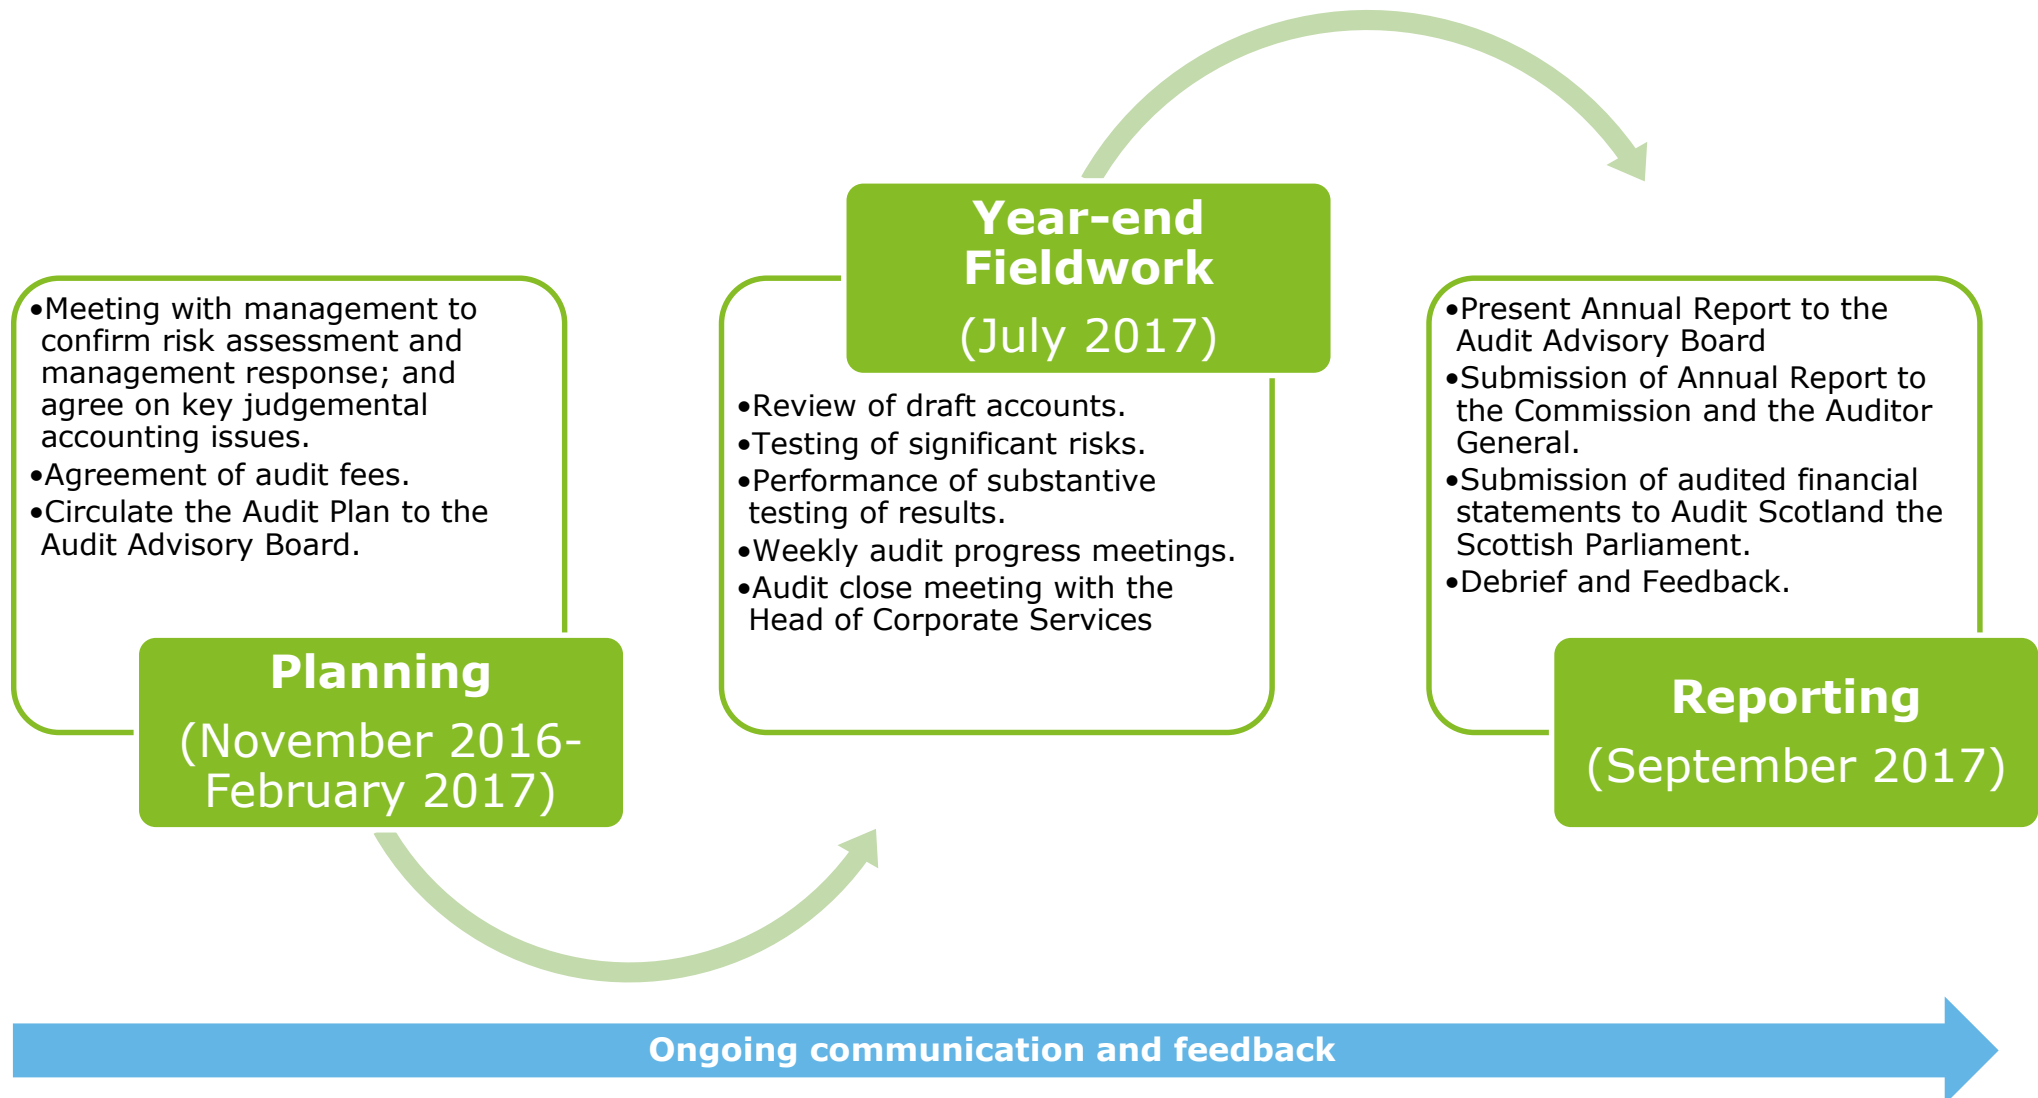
•Meeting with management to confirm risk assessment and management response; and agree on key judgemental accounting issues.
•Agreement of audit fees.
•Circulate the Audit Plan to the Audit Advisory Board.

Planning
(November 2016-February 2017)

Year-end Fieldwork
(July 2017)

•Review of draft accounts.
•Testing of significant risks.
•Performance of substantive testing of results.
•Weekly audit progress meetings.
•Audit close meeting with the Head of Corporate Services

•Present Annual Report to the Audit Advisory Board
•Submission of Annual Report to the Commission and the Auditor General.
•Submission of audited financial statements to Audit Scotland the Scottish Parliament.
•Debrief and Feedback.

Reporting
(September 2017)

Ongoing communication and feedback